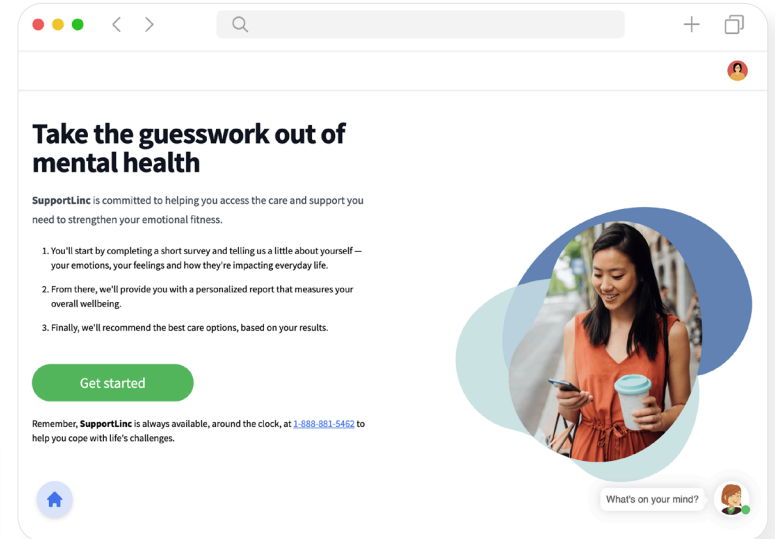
Take the guesswork out of mental health

**SupportLinc** is committed to helping you access the care and support you need to strengthen your emotional fitness.

1. You'll start by completing a short survey and telling us a little about yourself — your emotions, your feelings and how they're impacting everyday life.
2. From there, we'll provide you with a personalized report that measures your overall wellbeing.
3. Finally, we'll recommend the best care options, based on your results.

Get started

Remember, **SupportLinc** is always available, around the clock, at 1-888-881-5462 to help you cope with life's challenges.

What's on your mind?